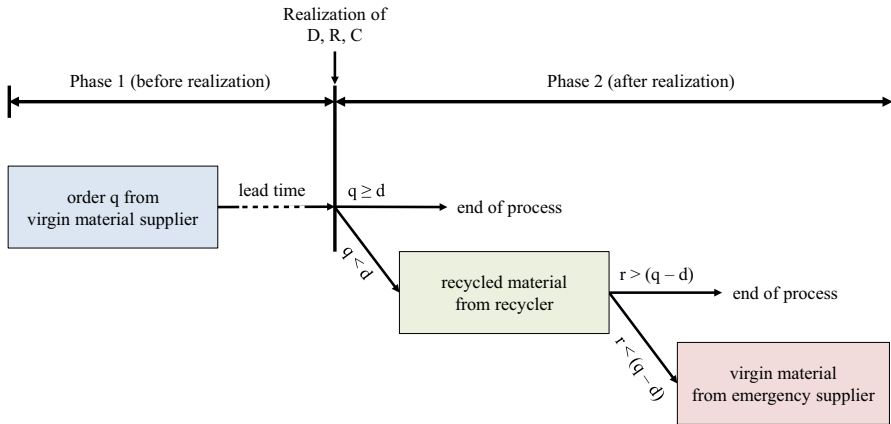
Realization of D, R, C

Phase 1 (before realization)

Phase 2 (after realization)

order q from virgin material supplier

lead time

$q \geq d$

end of process

$q < d$

recycled material from recycler

$r > (q - d)$

end of process

$r < (q - d)$

virgin material from emergency supplier